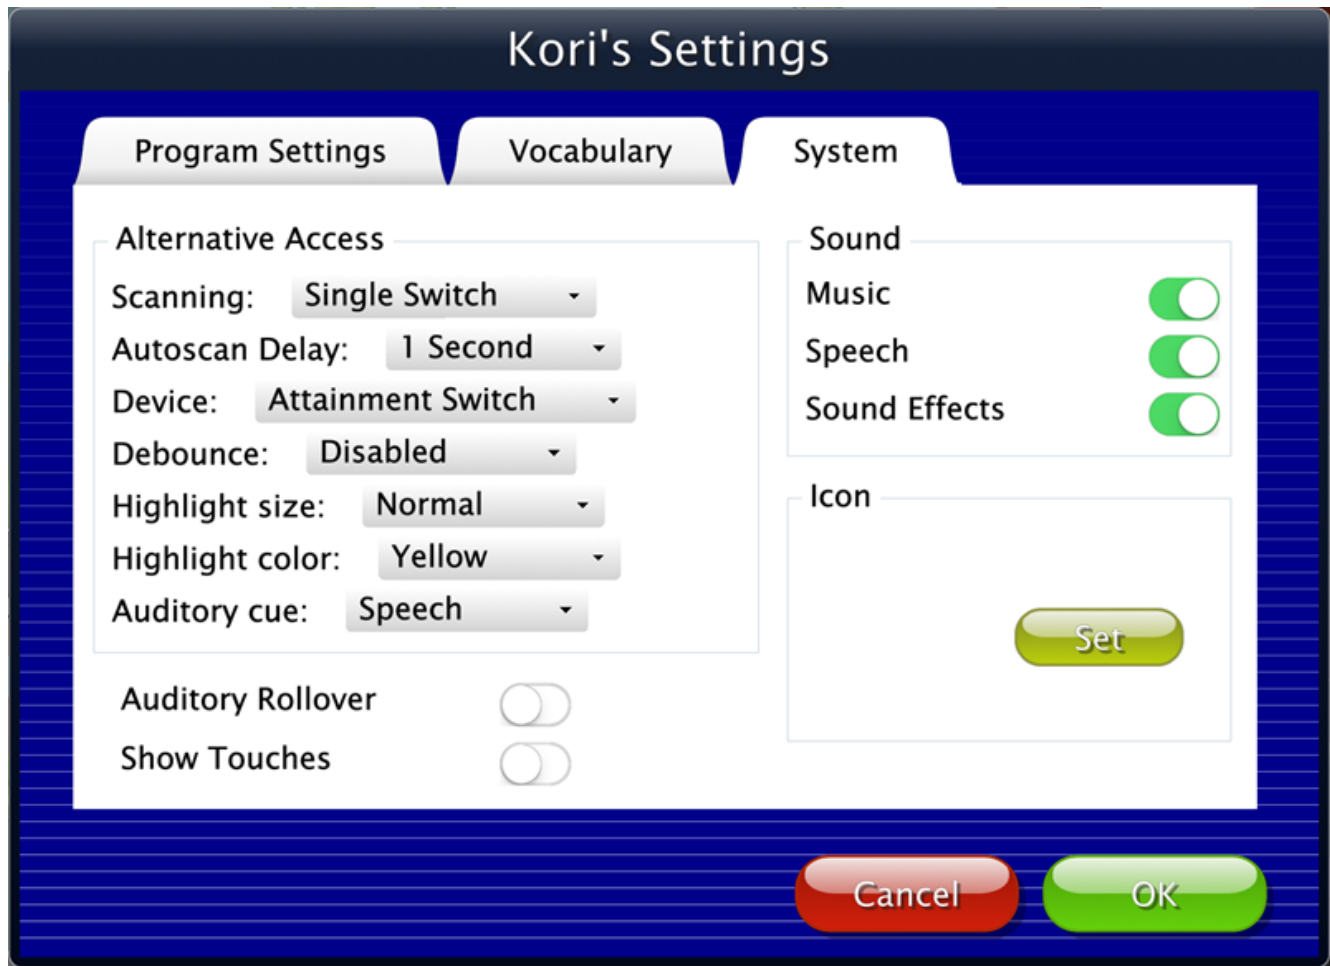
Kori's Settings

Program Settings

Vocabulary

System

Alternative Access

Scanning: Single Switch

Autoscan Delay: 1 Second

Device: Attainment Switch

Debounce: Disabled

Highlight size: Normal

Highlight color: Yellow

Auditory cue: Speech

Auditory Rollover

Show Touches

Sound

Music

Speech

Sound Effects

Icon

Set

Cancel

OK